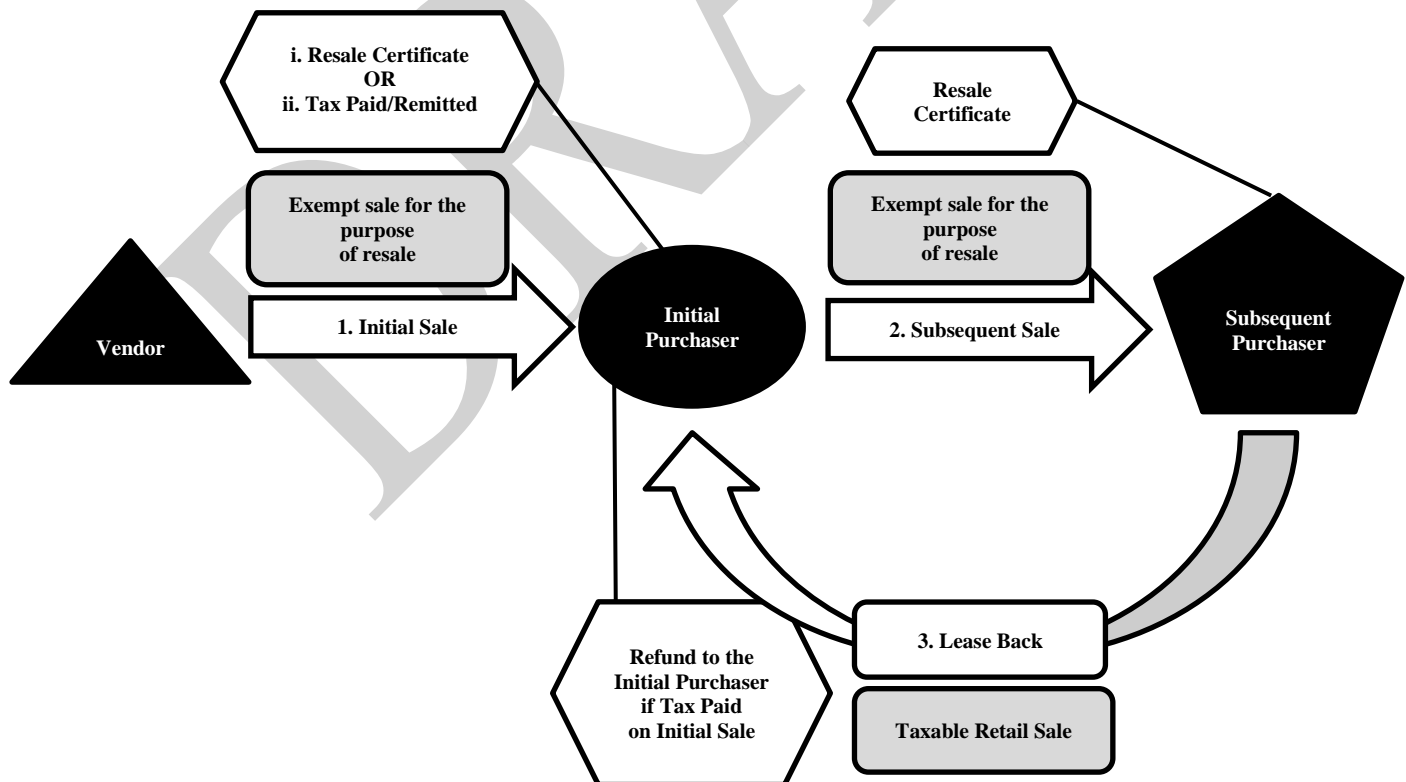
i. Resale Certificate
OR
ii. Tax Paid/Remitted

Exempt sale for the purpose of resale

Vendor

1. Initial Sale

Initial Purchaser

Resale Certificate

Exempt sale for the purpose of resale

2. Subsequent Sale

Subsequent Purchaser

Refund to the Initial Purchaser if Tax Paid on Initial Sale

3. Lease Back

Taxable Retail Sale

DRAFT